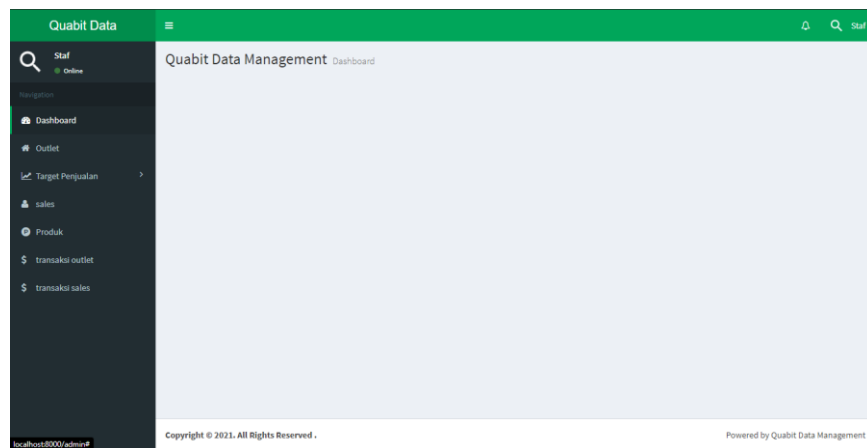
Quabit Data

Staf
Online

Navigation

Dashboard

Outlet

Target Penjualan

sales

Produk

$ transaksi outlet

$ transaksi sales

Staf

Quabit Data Management Dashboard

Copyright © 2021. All Rights Reserved .

Powered by Quabit Data Management

localhost:8000/admin#